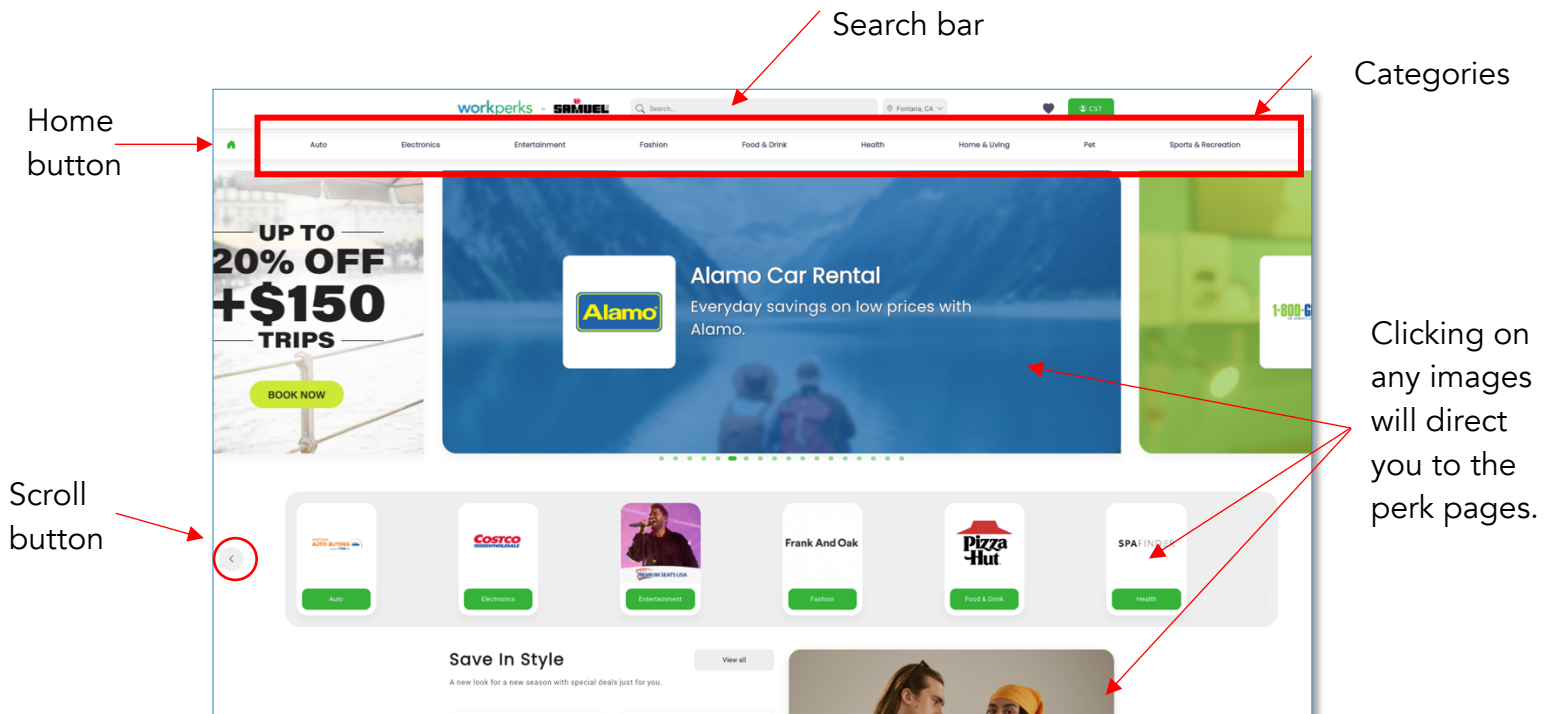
Search bar

Categories

Home button

workperks SAMUEL

Search...

Fontana, CA

CST

Auto
Electronics
Entertainment
Fashion
Food & Drink
Health
Home & Living
Pet
Sports & Recreation

UP TO 20% OFF +$150 TRIPS

BOOK NOW

Alamo

Alamo Car Rental

Everyday savings on low prices with Alamo.

1-800-G

Clicking on any images will direct you to the perk pages.

Scroll button

AUTO BUYING

Auto

COSTCO WHOLESALE

Electronics

PREMIUM SEATS USA

Entertainment

Frank And Oak

Fashion

Pizza Hut

Food & Drink

SPAFINDER

Health

Save In Style

View all

A new look for a new season with special deals just for you.